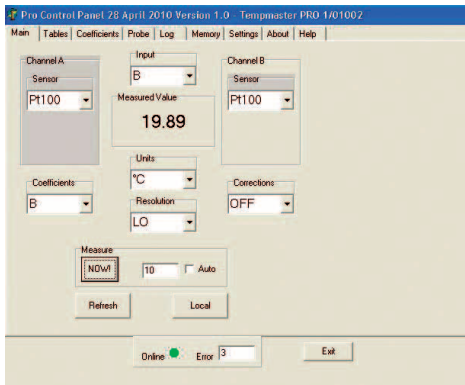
Pro Control Panel 28 April 2010 Version 1.0 - Tempmaster PRO 1/01002

Main | Tables | Coefficients | Probe | Log | Memory | Settings | About | Help

Channel A
Sensor
Pt100

Input
B

Measured Value
19.89

Channel B
Sensor
Pt100

Units
°C

Coefficients
B

Resolution
LO

Corrections
OFF

Measure
NOW!
10
Auto

Refresh
Local

Online
Error 3
Exit